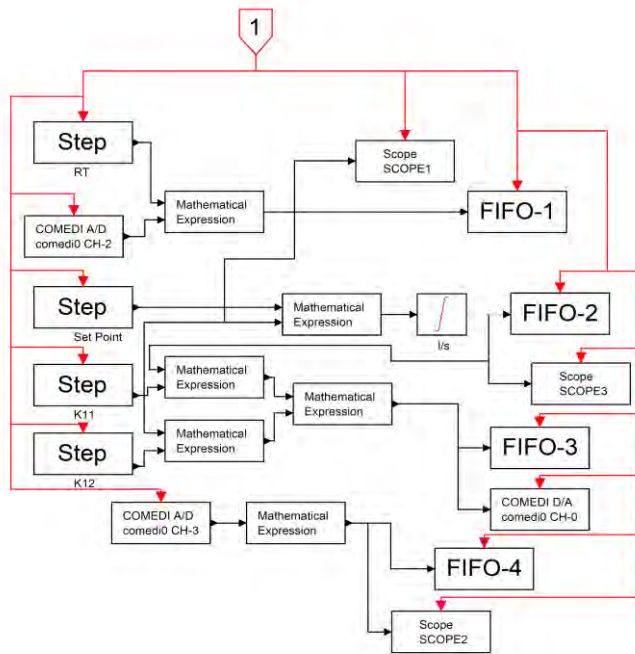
1

Step
RT

Scope
SCOPE1

COMEDI A/D
comedi0 CH-2

Mathematical
Expression

FIFO-1

Step
Set Point

Mathematical
Expression

I/s

FIFO-2

Scope
SCOPE3

Step
K11

Mathematical
Expression

Mathematical
Expression

Step
K12

Mathematical
Expression

FIFO-3

COMEDI D/A
comedi0 CH-0

COMEDI A/D
comedi0 CH-3

Mathematical
Expression

FIFO-4

Scope
SCOPE2